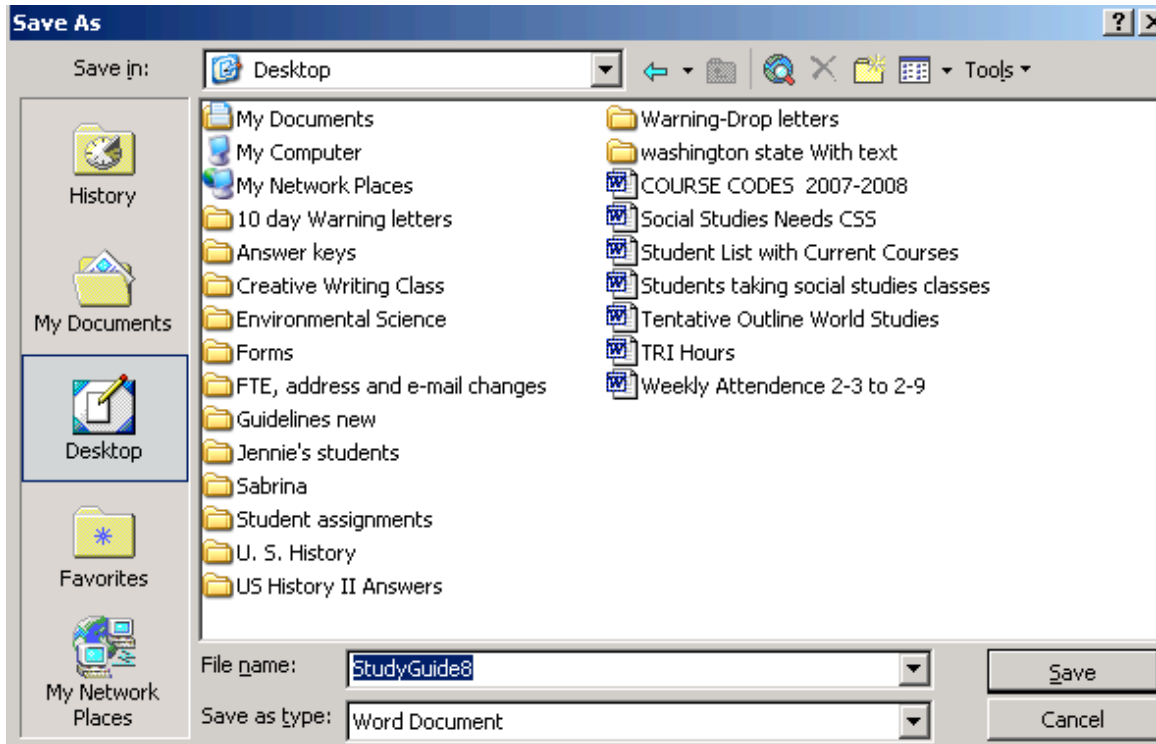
Save As

?

Save in: Desktop

Tools

History

My Documents

Desktop

Favorites

My Network Places

My Documents
My Computer
My Network Places
10 day Warning letters
Answer keys
Creative Writing Class
Environmental Science
Forms
FTE, address and e-mail changes
Guidelines new
Jennie's students
Sabrina
Student assignments
U. S. History
US History II Answers

Warning-Drop letters
washington state With text
COURSE CODES 2007-2008
Social Studies Needs CSS
Student List with Current Courses
Students taking social studies classes
Tentative Outline World Studies
TRI Hours
Weekly Attendence 2-3 to 2-9

File name: StudyGuide8

Save as type: Word Document

Save

Cancel